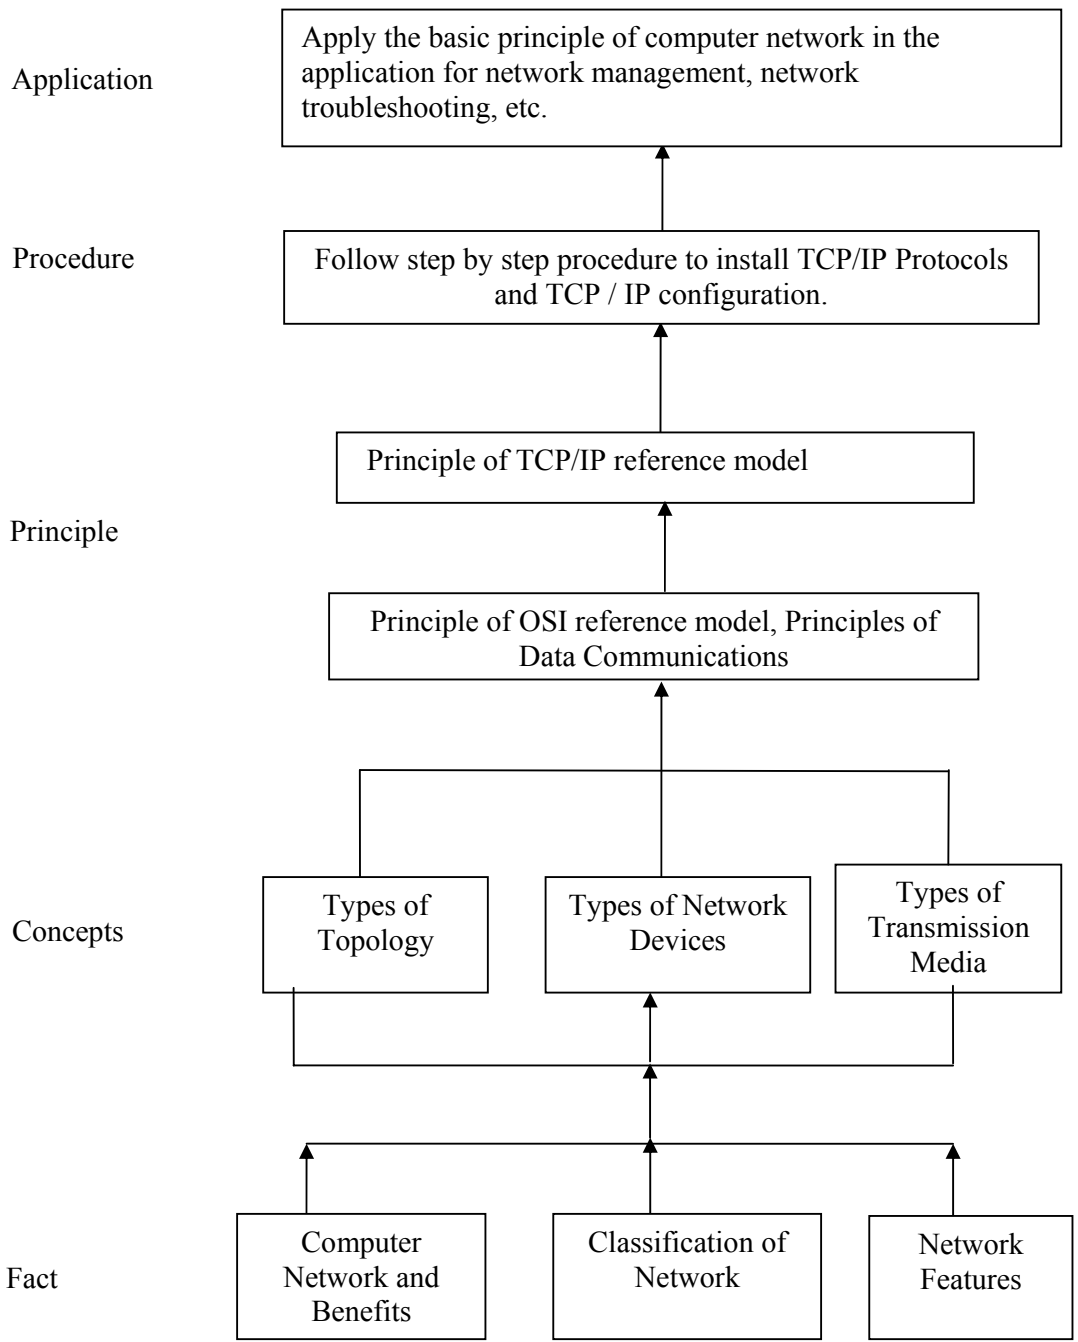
Application

Apply the basic principle of computer network in the application for network management, network troubleshooting, etc.

Procedure

Follow step by step procedure to install TCP/IP Protocols and TCP / IP configuration.

Principle of TCP/IP reference model

Principle

Principle of OSI reference model, Principles of Data Communications

Concepts

Types of Topology

Types of Network Devices

Types of Transmission Media

Fact

Computer Network and Benefits

Classification of Network

Network Features